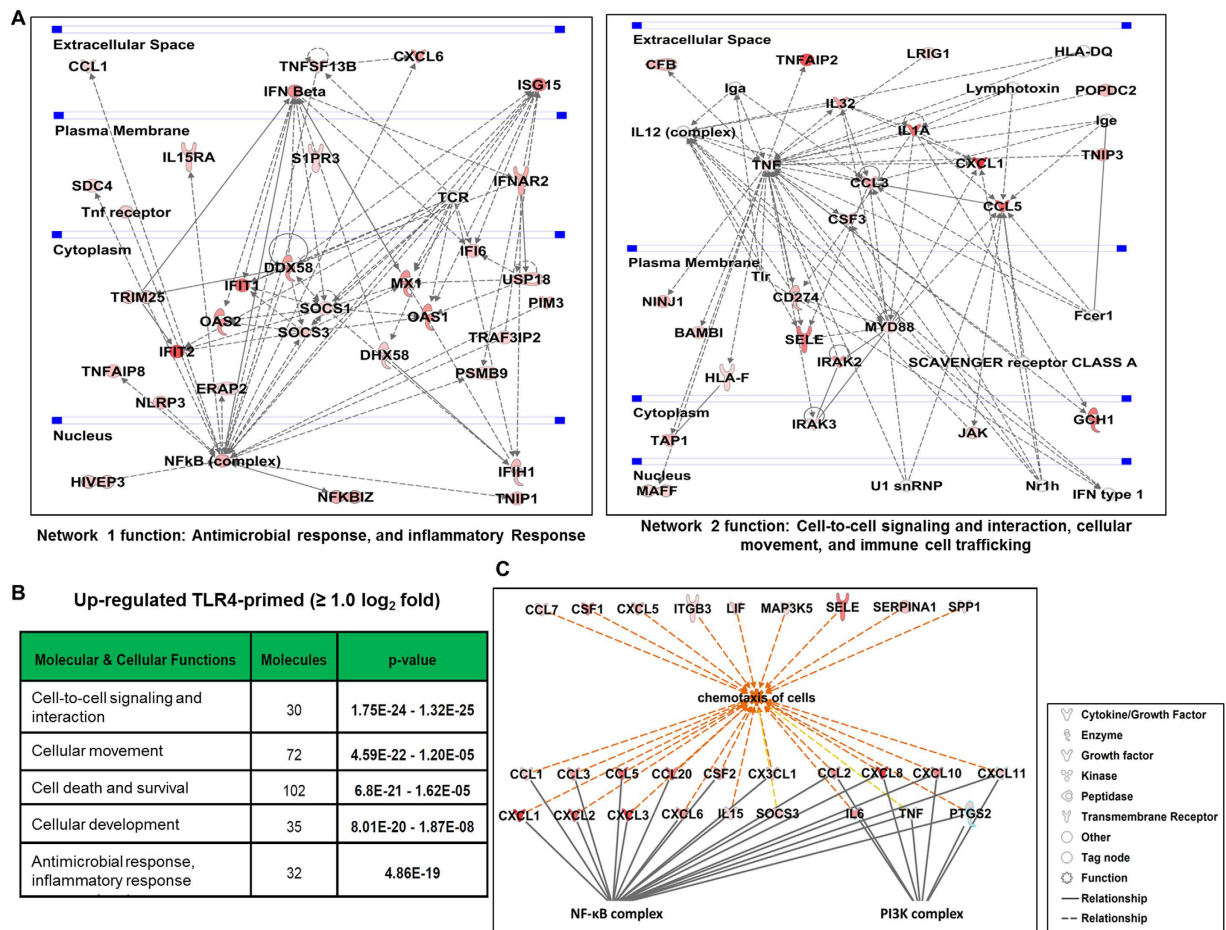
A

Extracellular Space
CCL1
TNFSF13B
CXCL6
IFN Beta
ISG15
Plasma Membrane
IL15RA
S1PR3
SDC4
Tnf receptor
TCR
IFNAR2
Cytoplasm
DDX58
IFI6
USP18
TRIM25
IFIT1
MX1
PIM3
SOCS1
OAS2
OAS1
SOCS3
IFIT2
TRAF3IP2
DHX58
TNFAIP8
PSMB9
ERAP2
NLRP3
Nucleus
NFkB (complex)
IFIH1
HIVEP3
NFKBIZ
TNIP1

Network 1 function: Antimicrobial response, and inflammatory Response

Extracellular Space
CFB
TNFAIP2
LRIG1
HLA-DQ
Iga
Lymphotoxin
POPDC2
IL32
IL12 (complex)
IL1A
Ige
TNF
CXCL1
TNIP3
CCL3
CCL5
CSF3
Plasma Membrane
Tlr
NINJ1
CD274
Fcer1
BAMBI
MYD88
SELE
IRAK2
SCAVENGER receptor CLASS A
HLA-F
Cytoplasm
IRAK3
GCH1
TAP1
JAK
Nucleus
MAFF
U1 snRNP
Nr1h
IFN type 1

Network 2 function: Cell-to-cell signaling and interaction, cellular movement, and immune cell trafficking

B

Up-regulated TLR4-primed (≥ 1.0 $\log_2$ fold)

| Molecular & Cellular Functions | Molecules | p-value |
|---|---|---|
| Cell-to-cell signaling and interaction | 30 | 1.75E-24 - 1.32E-25 |
| Cellular movement | 72 | 4.59E-22 - 1.20E-05 |
| Cell death and survival | 102 | 6.8E-21 - 1.62E-05 |
| Cellular development | 35 | 8.01E-20 - 1.87E-08 |
| Antimicrobial response, inflammatory response | 32 | 4.86E-19 |

C

CCL7 CSF1 CXCL5 ITGB3 LIF MAP3K5 SELE SERPINA1 SPP1
chemotaxis of cells
CCL1 CCL3 CCL5 CCL20 CSF2 CX3CL1 CCL2 CXCL8 CXCL10 CXCL11
CXCL1 CXCL2 CXCL3 CXCL6 IL15 SOCS3 IL6 TNF PTGS2
NF-κB complex
PI3K complex

Cytokine/Growth Factor
Enzyme
Growth factor
Kinase
Peptidase
Transmembrane Receptor
Other
Tag node
Function
Relationship
Relationship